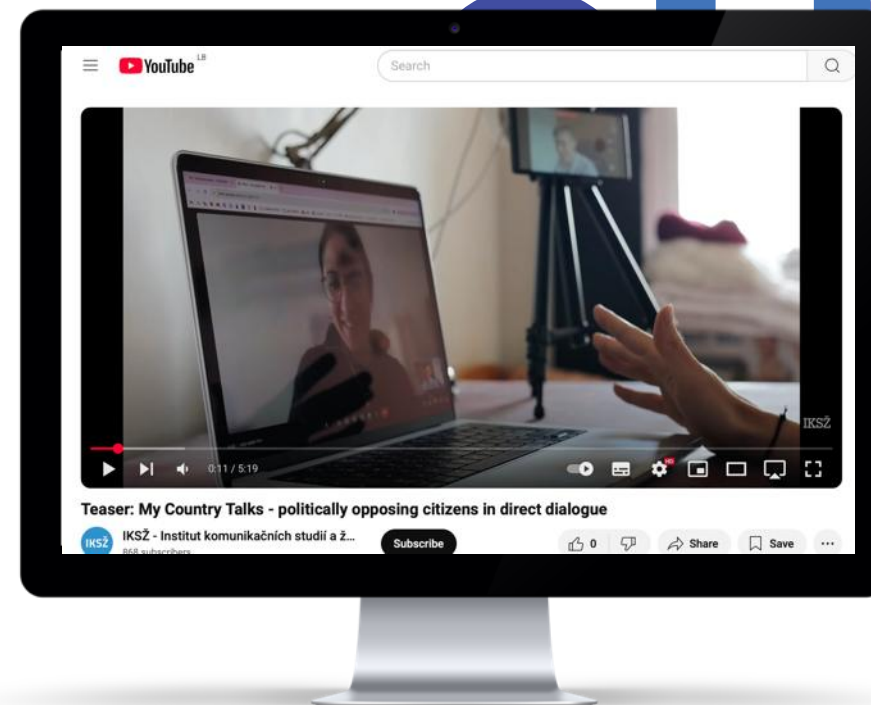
YouTube LB

Search

IKSŽ

0:11 / 5:19

HD

Teaser: My Country Talks - politically opposing citizens in direct dialogue

IKSŽ

IKSŽ - Institut komunikačních studií a ž...

868 subscribers

Subscribe

0

Share

Save

...